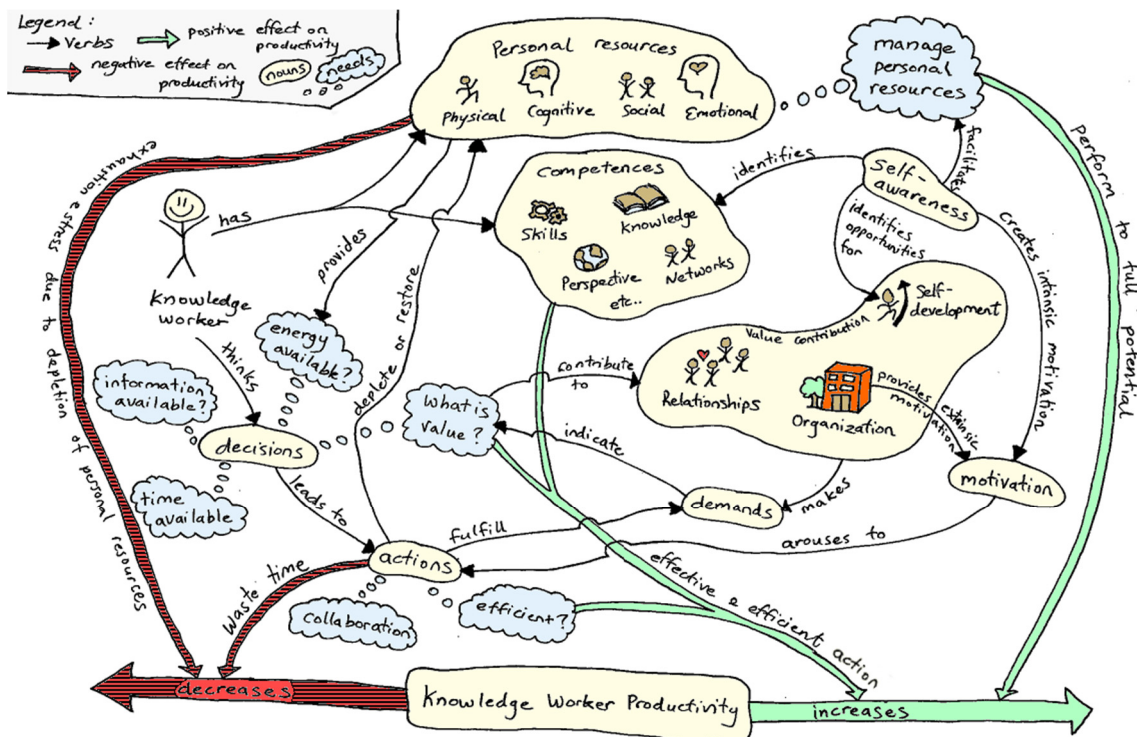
Legend:
Verbs
positive effect on productivity
negative effect on productivity
nouns
needs

Personal resources
Physical
Cognitive
Social
Emotional

manage personal resources

Perform to full potential

exhaustion & stress due to depletion of personal resources

Competences
Skills
Knowledge
Perspective etc..
Networks

identifies
Self-awareness
facilitates
identifies opportunities for
creates intrinsic motivation

has
Knowledge worker
provides
energy available?
deplete or restore
thinks
information available?
decisions
time available
leads to

Value contribution
Self-development
contribute to
Relationships
Organization
provides extrinsic motivation
What is value?
indicate
demands
makes
motivation
fulfill
arouses to
actions
waste time
Collaboration
efficient?
effective & efficient action

decreases
Knowledge Worker Productivity
increases